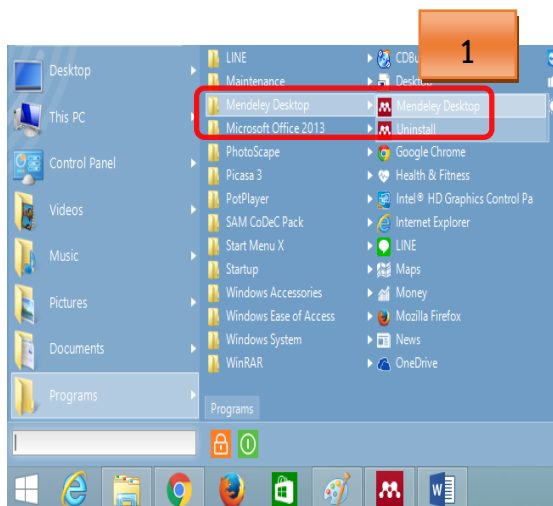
1

Desktop
This PC
Control Panel
Videos
Music
Pictures
Documents
Programs

LINE
Maintenance
Mendeley Desktop
Microsoft Office 2013
PhotoScape
Picasa 3
PotPlayer
SAM CoDeC Pack
Start Menu X
Startup
Windows Accessories
Windows Ease of Access
Windows System
WinRAR
Programs

CDBu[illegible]
Deskto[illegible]
Mendeley Desktop
Uninstall
Google Chrome
Health & Fitness
Intel® HD Graphics Control Pa
Internet Explorer
LINE
Maps
Money
Mozilla Firefox
News
OneDrive